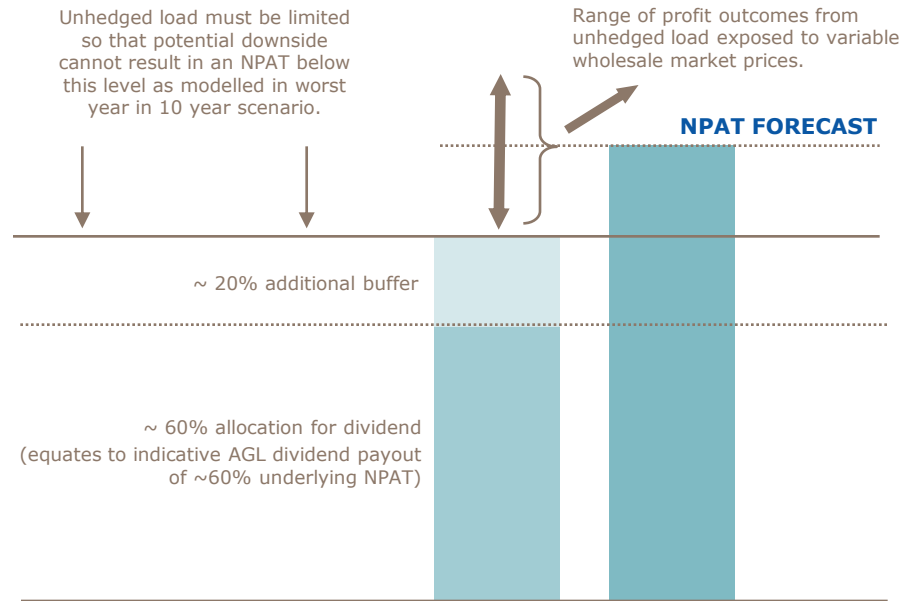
Unhedged load must be limited so that potential downside cannot result in an NPAT below this level as modelled in worst year in 10 year scenario.

Range of profit outcomes from unhedged load exposed to variable wholesale market prices.

NPAT FORECAST

~ 20% additional buffer

~ 60% allocation for dividend (equates to indicative AGL dividend payout of ~60% underlying NPAT)